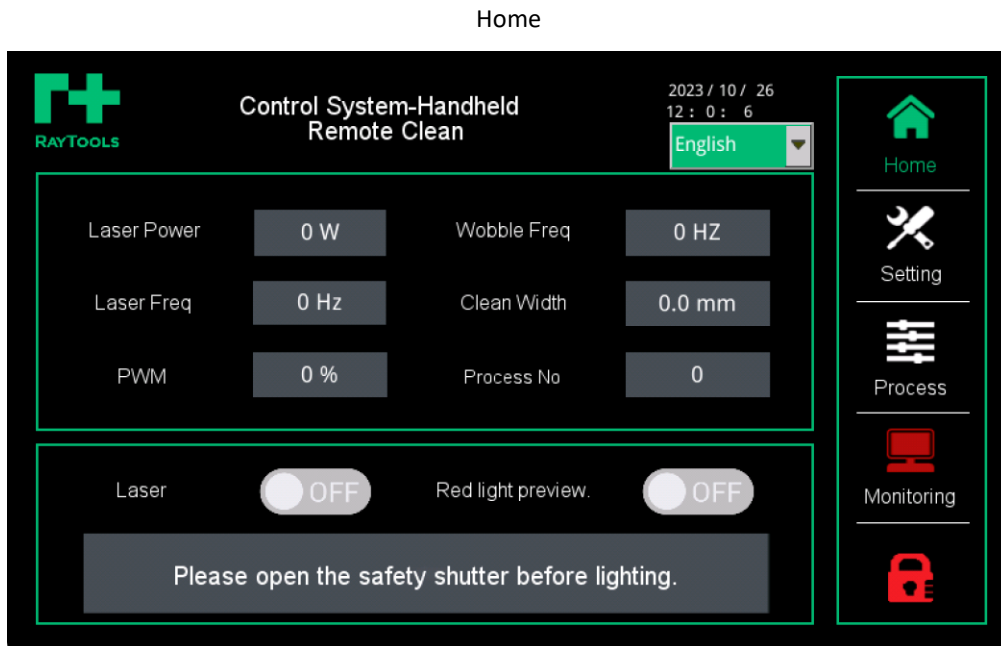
Home

RAYTOOLS

Control System-Handheld Remote Clean

2023 / 10 / 26
12 : 0 : 6

English

Laser Power | 0 W
Wobble Freq | 0 HZ
Laser Freq | 0 Hz
Clean Width | 0.0 mm
PWM | 0 %
Process No | 0

Laser OFF
Red light preview. OFF

Please open the safety shutter before lighting.

Home
Setting
Process
Monitoring